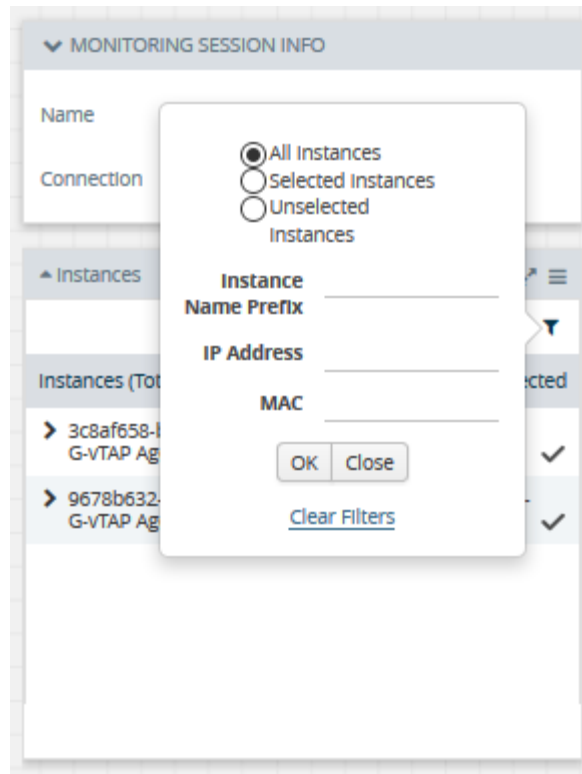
MONITORING SESSION INFO

Name

Connection

All Instances
Selected Instances
Unselected Instances

Instance Name Prefix

IP Address

MAC

OK Close

Clear Filters

Instances

Instances (Tot

cted

3c8af658-
G-vTAP Ag

9678b632-
G-vTAP Ag